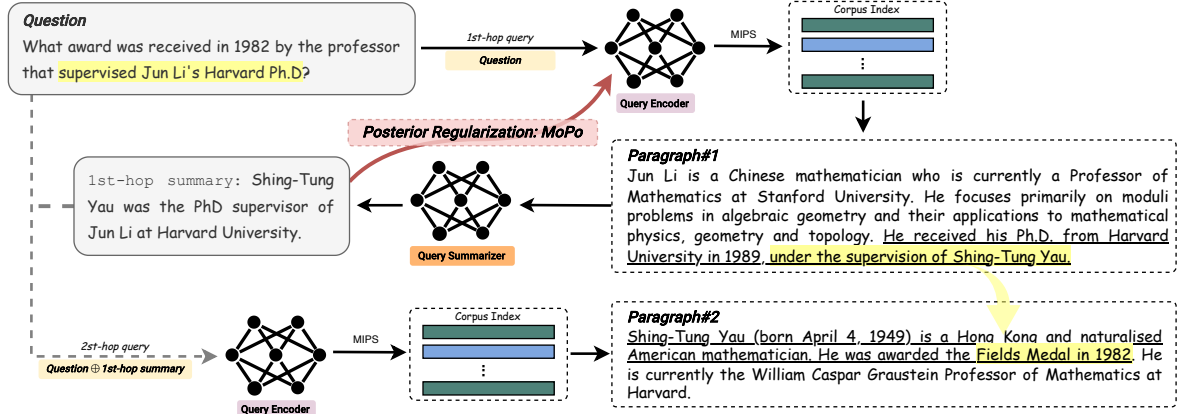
Question
What award was received in 1982 by the professor that supervised Jun Li's Harvard Ph.D?

1st-hop query
Question

Query Encoder

MIPS

Corpus Index

⋮

Posterior Regularization: MoPo

1st-hop summary: Shing-Tung Yau was the PhD supervisor of Jun Li at Harvard University.

Query Summarizer

Paragraph#1
Jun Li is a Chinese mathematician who is currently a Professor of Mathematics at Stanford University. He focuses primarily on moduli problems in algebraic geometry and their applications to mathematical physics, geometry and topology. He received his Ph.D. from Harvard University in 1989, under the supervision of Shing-Tung Yau.

2st-hop query
Question $\oplus$ 1st-hop summary

Query Encoder

MIPS

Corpus Index

⋮

Paragraph#2
Shing-Tung Yau (born April 4, 1949) is a Hong Kong and naturalised American mathematician. He was awarded the Fields Medal in 1982. He is currently the William Caspar Graustein Professor of Mathematics at Harvard.